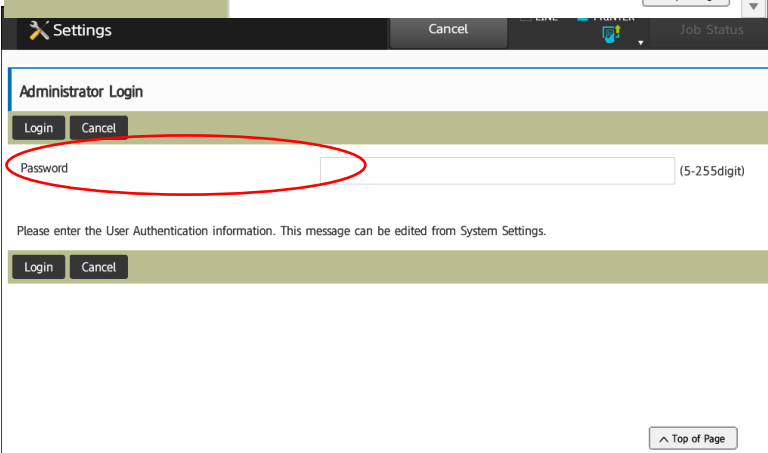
Settings

Cancel

LINE PRINTER

Job Status

Administrator Login

Login Cancel

Password (5-255digit)

Please enter the User Authentication information. This message can be edited from System Settings.

Login Cancel

Top of Page